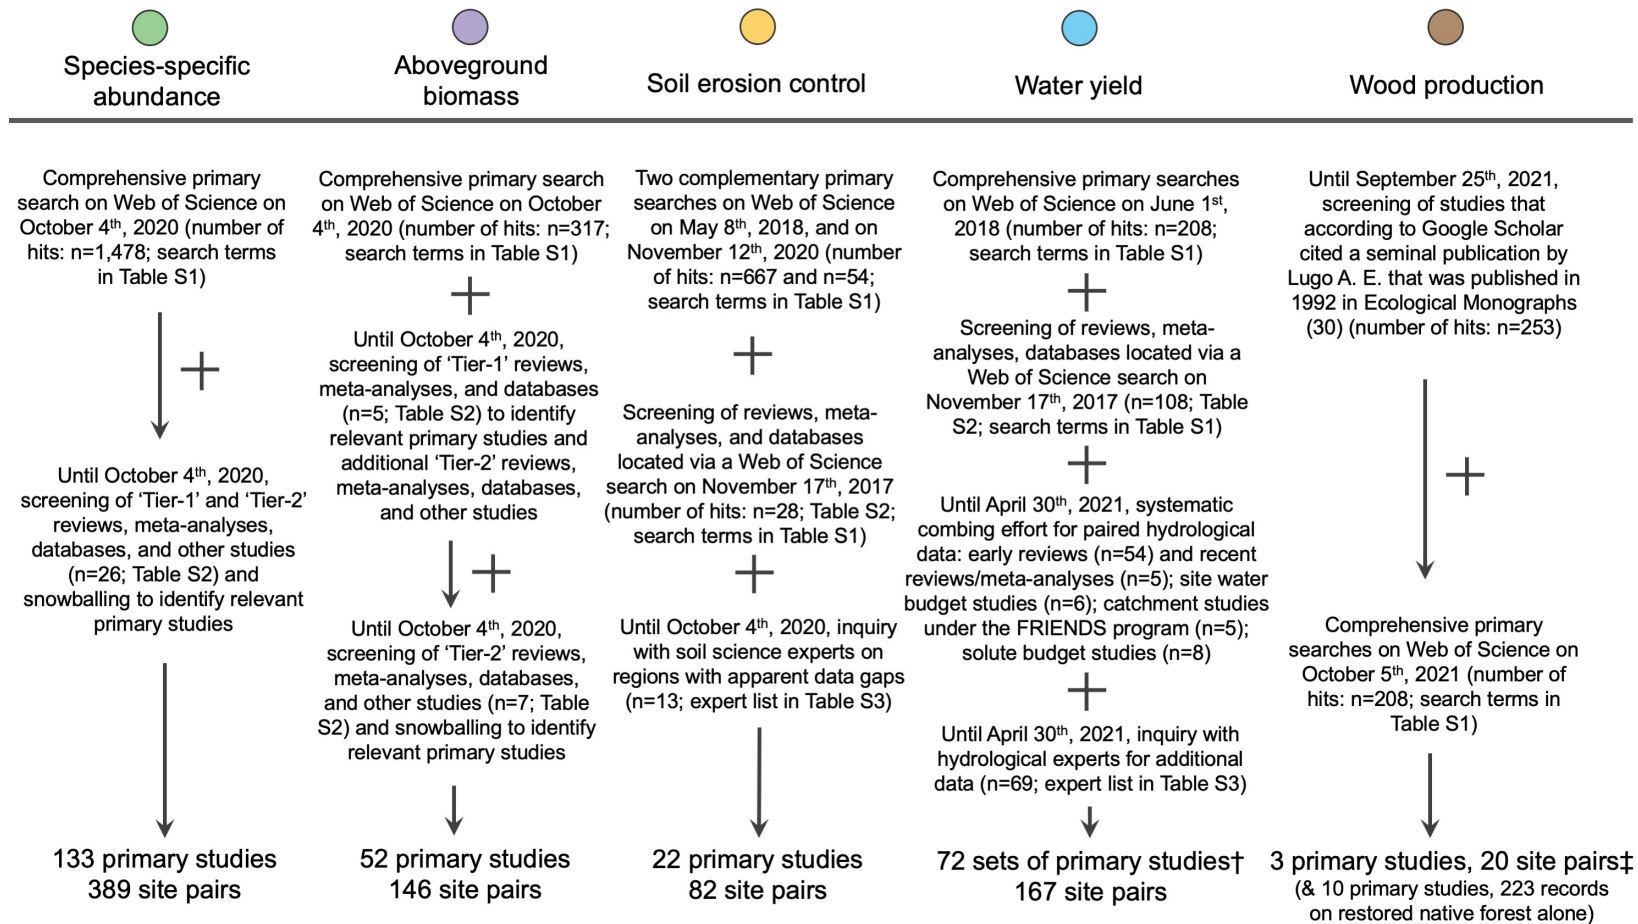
Species-specific abundance

Comprehensive primary search on Web of Science on October 4$^{th}$, 2020 (number of hits: n=1,478; search terms in Table S1)

+

Until October 4$^{th}$, 2020, screening of 'Tier-1' and 'Tier-2' reviews, meta-analyses, databases, and other studies (n=26; Table S2) and snowballing to identify relevant primary studies

133 primary studies
389 site pairs

Aboveground biomass

Comprehensive primary search on Web of Science on October 4$^{th}$, 2020 (number of hits: n=317; search terms in Table S1)

+

Until October 4$^{th}$, 2020, screening of 'Tier-1' reviews, meta-analyses, and databases (n=5; Table S2) to identify relevant primary studies and additional 'Tier-2' reviews, meta-analyses, databases, and other studies

+

Until October 4$^{th}$, 2020, screening of 'Tier-2' reviews, meta-analyses, databases, and other studies (n=7; Table S2) and snowballing to identify relevant primary studies

52 primary studies
146 site pairs

Soil erosion control

Two complementary primary searches on Web of Science on May 8$^{th}$, 2018, and on November 12$^{th}$, 2020 (number of hits: n=667 and n=54; search terms in Table S1)

+

Screening of reviews, meta-analyses, and databases located via a Web of Science search on November 17$^{th}$, 2017 (number of hits: n=28; Table S2; search terms in Table S1)

+

Until October 4$^{th}$, 2020, inquiry with soil science experts on regions with apparent data gaps (n=13; expert list in Table S3)

22 primary studies
82 site pairs

Water yield

Comprehensive primary searches on Web of Science on June 1$^{st}$, 2018 (number of hits: n=208; search terms in Table S1)

+

Screening of reviews, meta-analyses, databases located via a Web of Science search on November 17$^{th}$, 2017 (n=108; Table S2; search terms in Table S1)

+

Until April 30$^{th}$, 2021, systematic combing effort for paired hydrological data: early reviews (n=54) and recent reviews/meta-analyses (n=5); site water budget studies (n=6); catchment studies under the FRIENDS program (n=5); solute budget studies (n=8)

+

Until April 30$^{th}$, 2021, inquiry with hydrological experts for additional data (n=69; expert list in Table S3)

72 sets of primary studies†
167 site pairs

Wood production

Until September 25$^{th}$, 2021, screening of studies that according to Google Scholar cited a seminal publication by Lugo A. E. that was published in 1992 in Ecological Monographs (30) (number of hits: n=253)

+

Comprehensive primary searches on Web of Science on October 5$^{th}$, 2021 (number of hits: n=208; search terms in Table S1)

3 primary studies, 20 site pairs‡
(& 10 primary studies, 223 records on restored native forest alone)